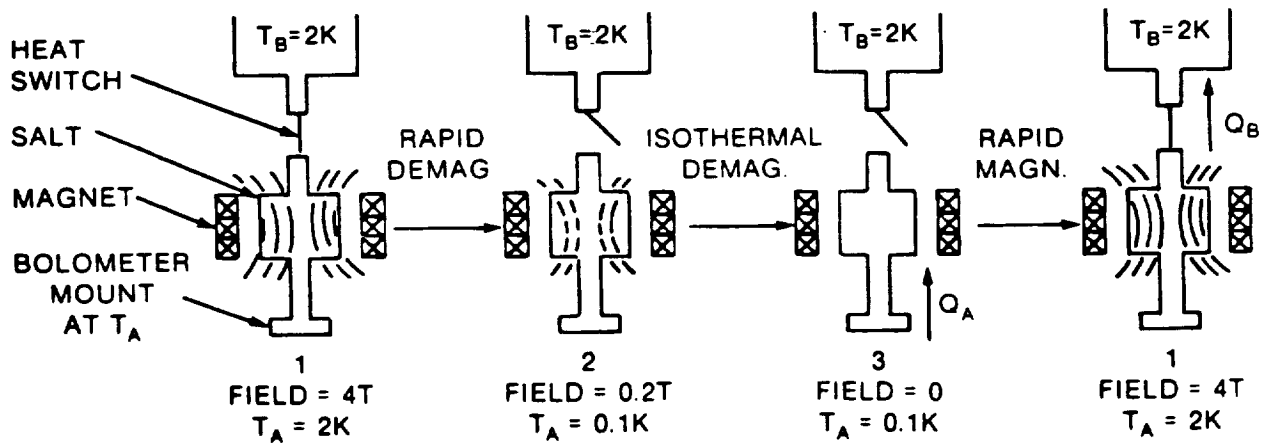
$T_B$=2K

HEAT SWITCH

SALT

MAGNET

BOLOMETER MOUNT AT $T_A$

1
FIELD = 4T
$T_A$ = 2K

RAPID DEMAG

$T_B$=2K

2
FIELD = 0.2T
$T_A$ = 0.1K

ISOTHERMAL DEMAG.

$T_B$=2K

$Q_A$

3
FIELD = 0
$T_A$ = 0.1K

RAPID MAGN.

$T_B$=2K

$Q_B$

1
FIELD = 4T
$T_A$ = 2K